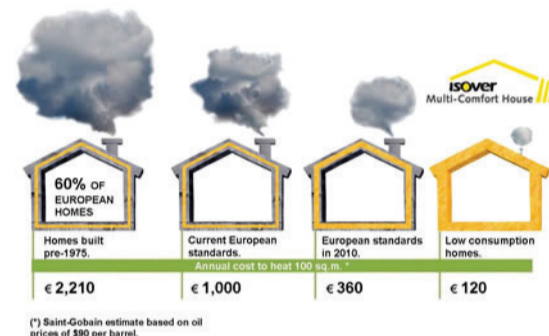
ISOVER
Multi-Comfort House

60% OF EUROPEAN HOMES

Homes built pre-1975.

Current European standards.

European standards in 2010.

Low consumption homes.

Annual cost to heat 100 sq.m. *

€ 2,210

€ 1,000

€ 360

€ 120

(*) Saint-Gobain estimate based on oil prices of $90 per barrel.